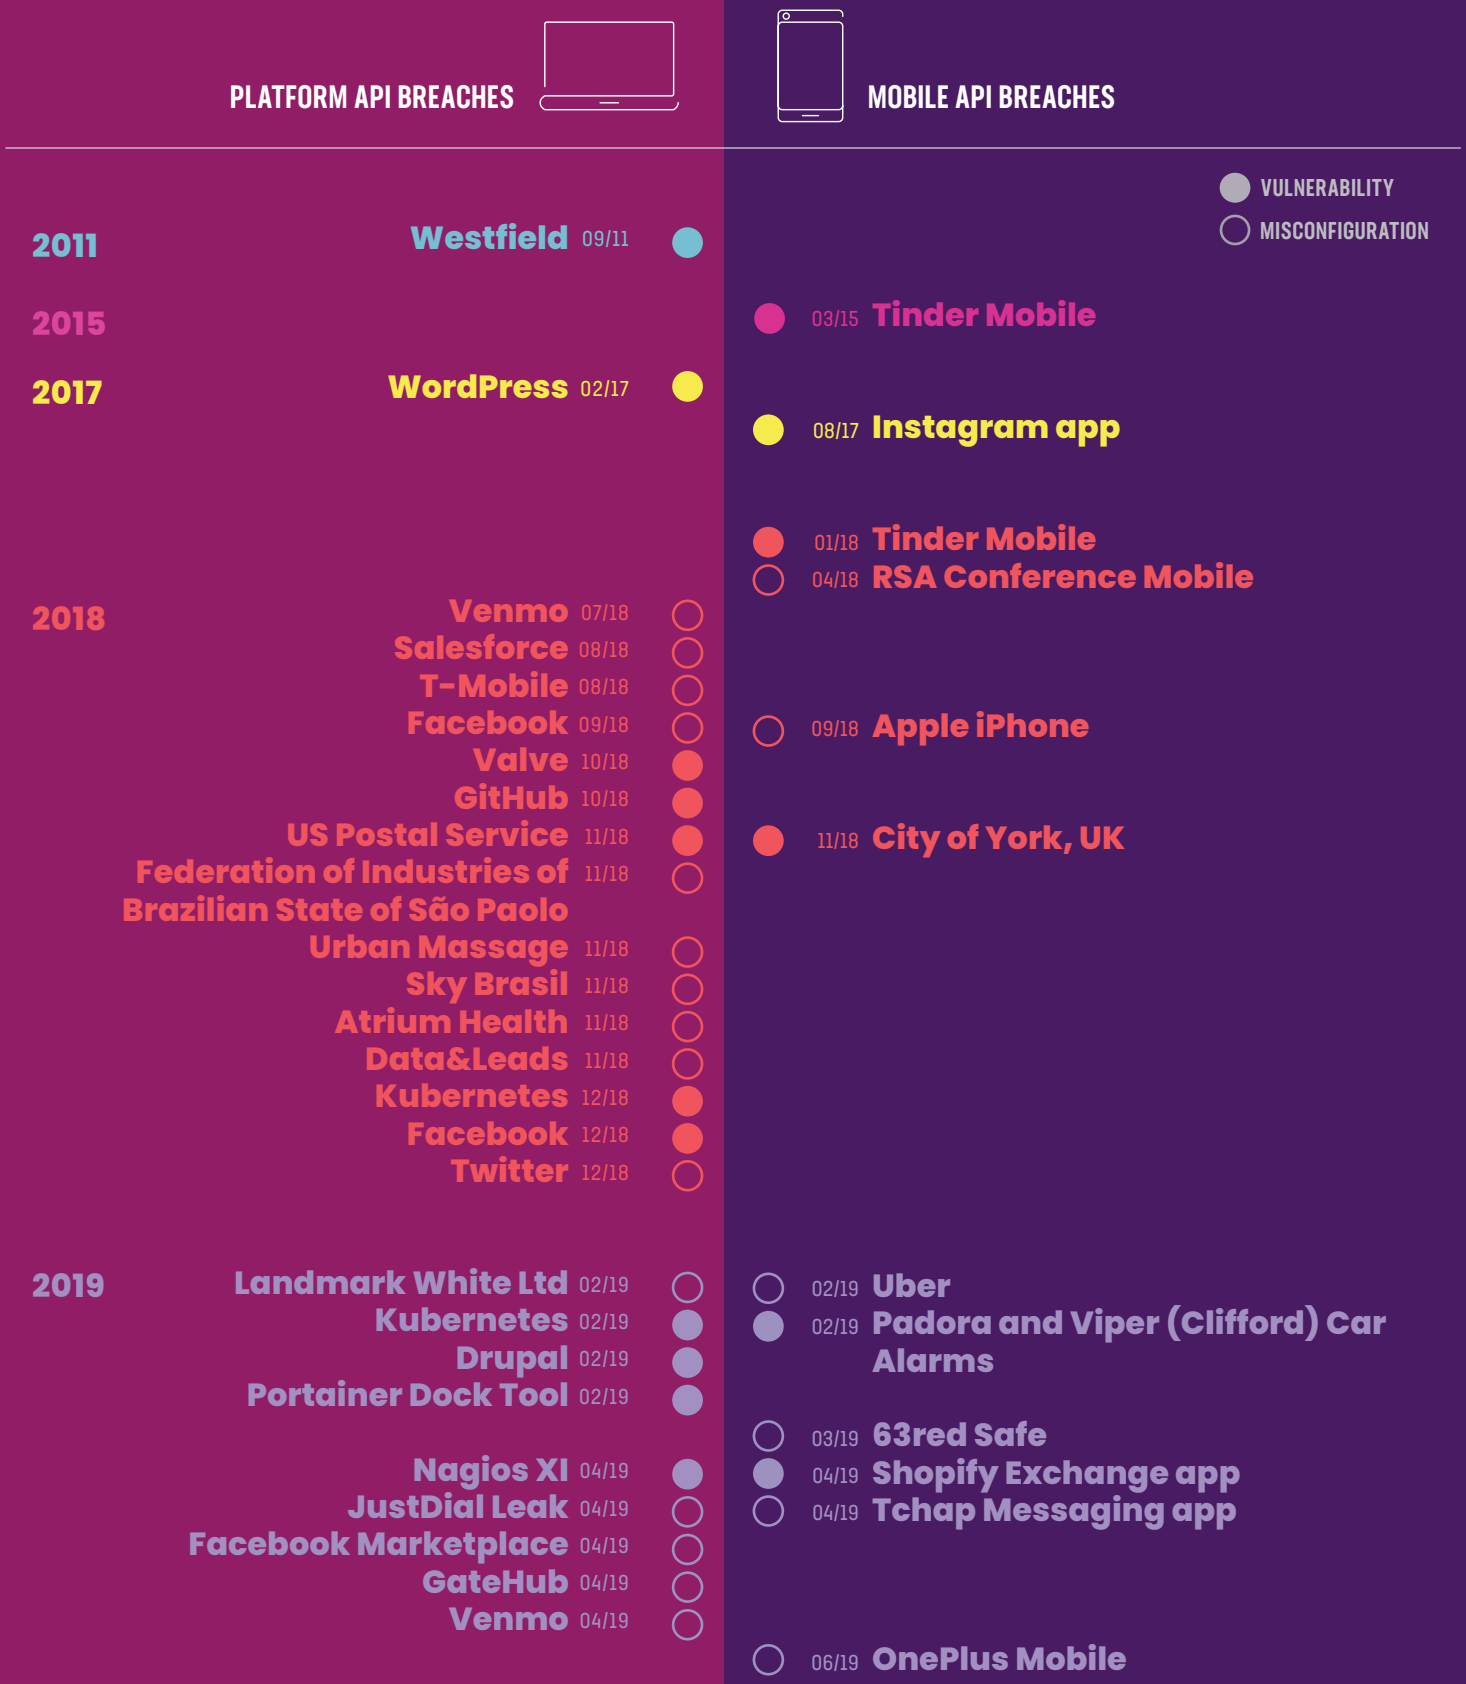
PLATFORM API BREACHES

MOBILE API BREACHES

VULNERABILITY
MISCONFIGURATION

2011
Westfield 09/11

2015
03/15 Tinder Mobile

2017
WordPress 02/17

08/17 Instagram app

01/18 Tinder Mobile
04/18 RSA Conference Mobile

2018
Venmo 07/18
Salesforce 08/18
T-Mobile 08/18
Facebook 09/18
Valve 10/18
GitHub 10/18
US Postal Service 11/18
Federation of Industries of Brazilian State of São Paolo 11/18
Urban Massage 11/18
Sky Brasil 11/18
Atrium Health 11/18
Data&Leads 11/18
Kubernetes 12/18
Facebook 12/18
Twitter 12/18

09/18 Apple iPhone

11/18 City of York, UK

2019
Landmark White Ltd 02/19
Kubernetes 02/19
Drupal 02/19
Portainer Dock Tool 02/19

Nagios XI 04/19
JustDial Leak 04/19
Facebook Marketplace 04/19
GateHub 04/19
Venmo 04/19

02/19 Uber
02/19 Padora and Viper (Clifford) Car Alarms

03/19 63red Safe
04/19 Shopify Exchange app
04/19 Tchap Messaging app

06/19 OnePlus Mobile